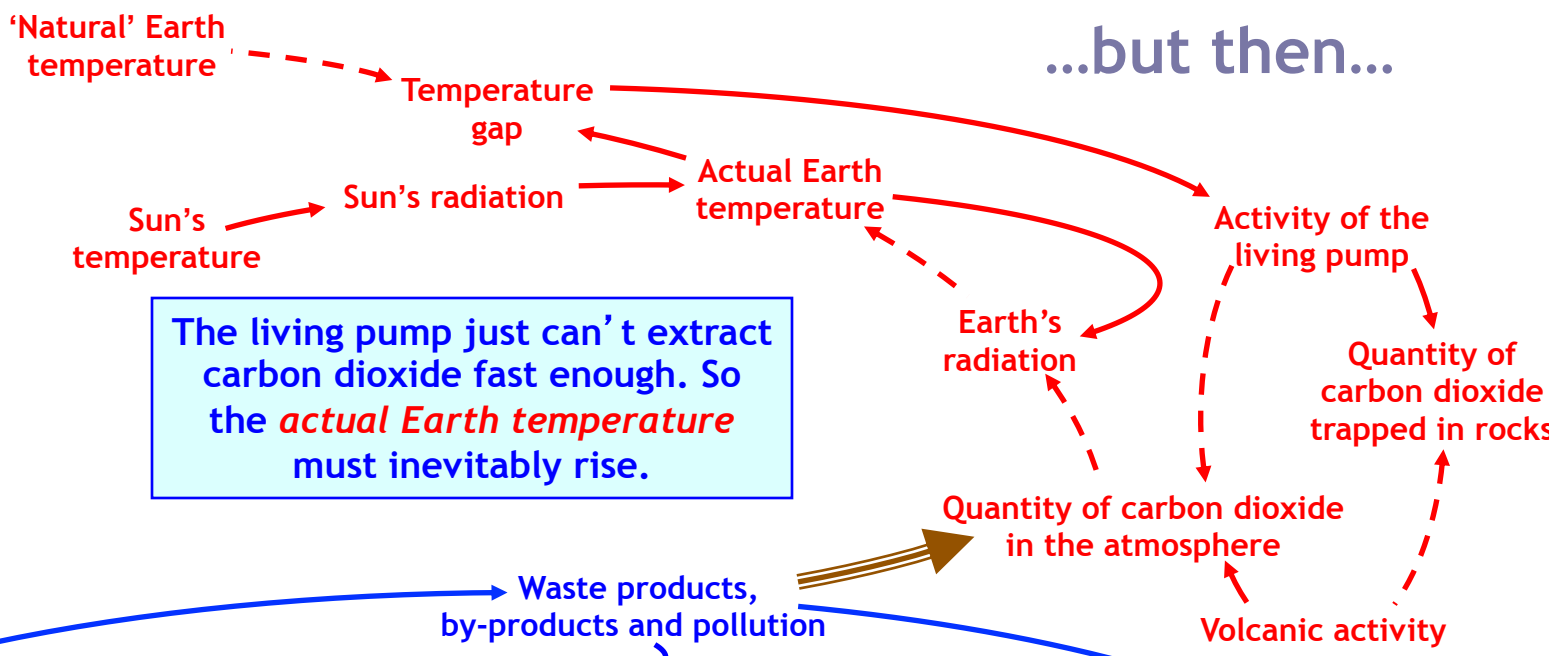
…but then…

'Natural' Earth temperature

Temperature gap

Sun's temperature

Sun's radiation

Actual Earth temperature

Activity of the living pump

Earth's radiation

Quantity of carbon dioxide trapped in rocks

The living pump just can't extract carbon dioxide fast enough. So the *actual Earth temperature* must inevitably rise.

Quantity of carbon dioxide in the atmosphere

Waste products, by-products and pollution

Volcanic activity